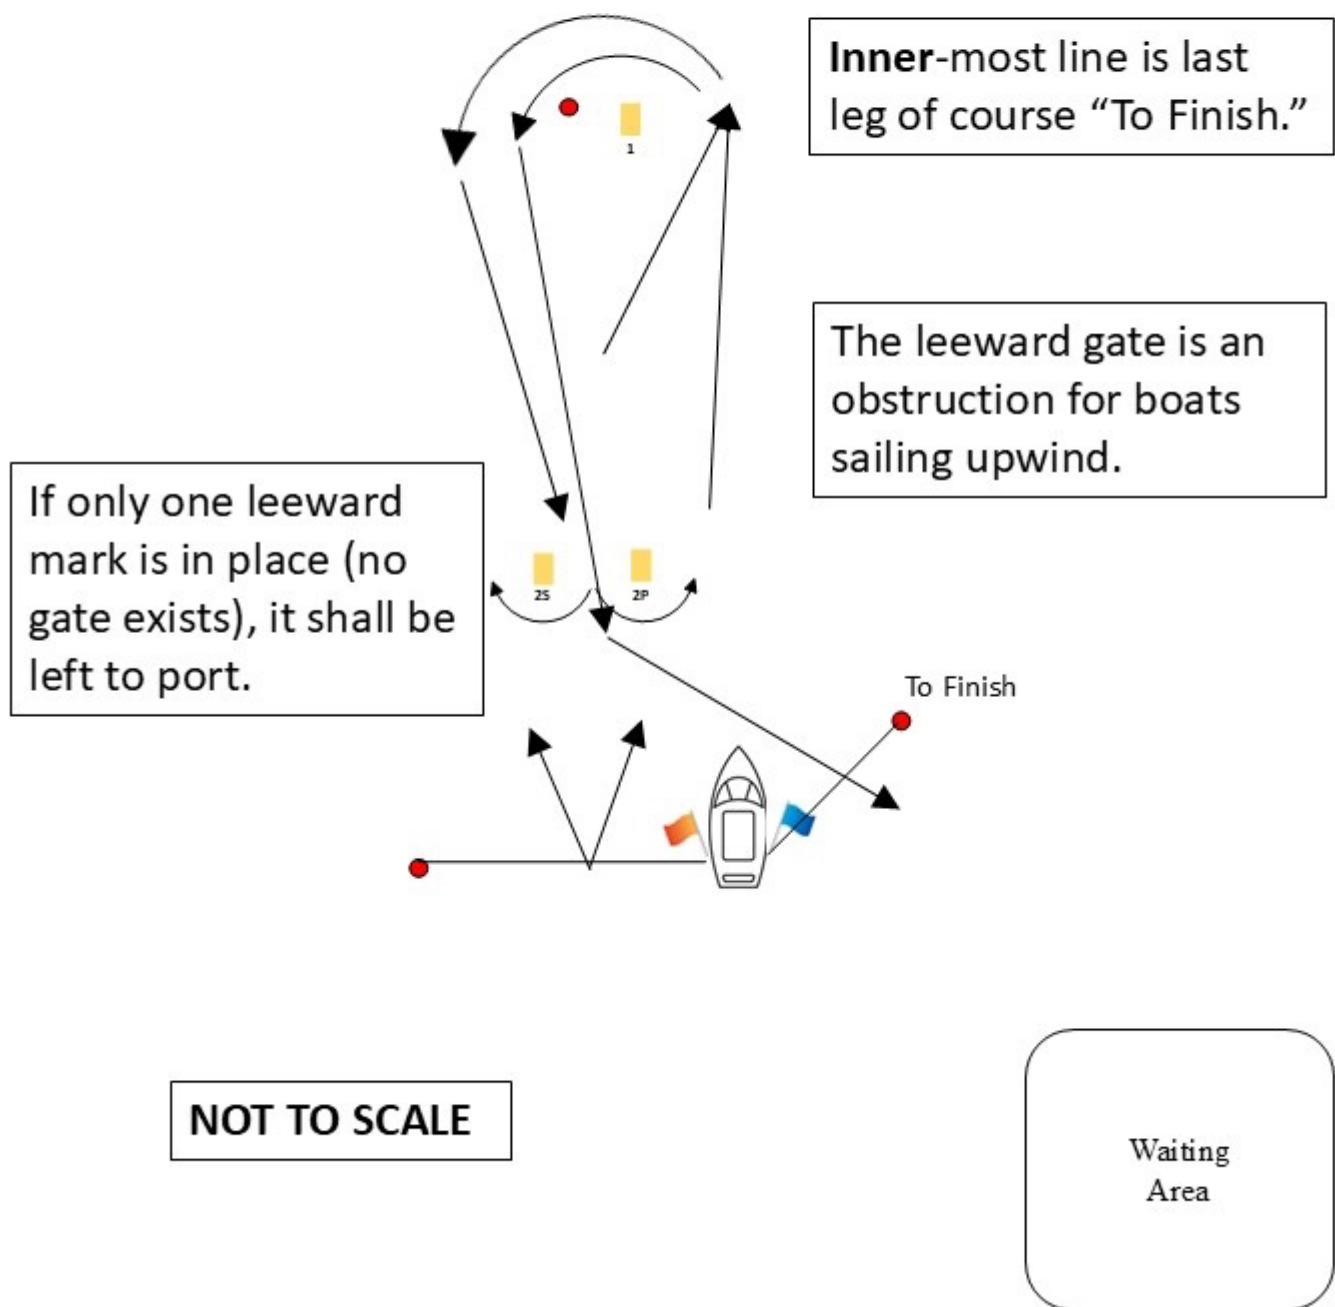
**Inner**-most line is last leg of course "To Finish."

1

The leeward gate is an obstruction for boats sailing upwind.

If only one leeward mark is in place (no gate exists), it shall be left to port.

2S

2P

To Finish

NOT TO SCALE

Waiting Area